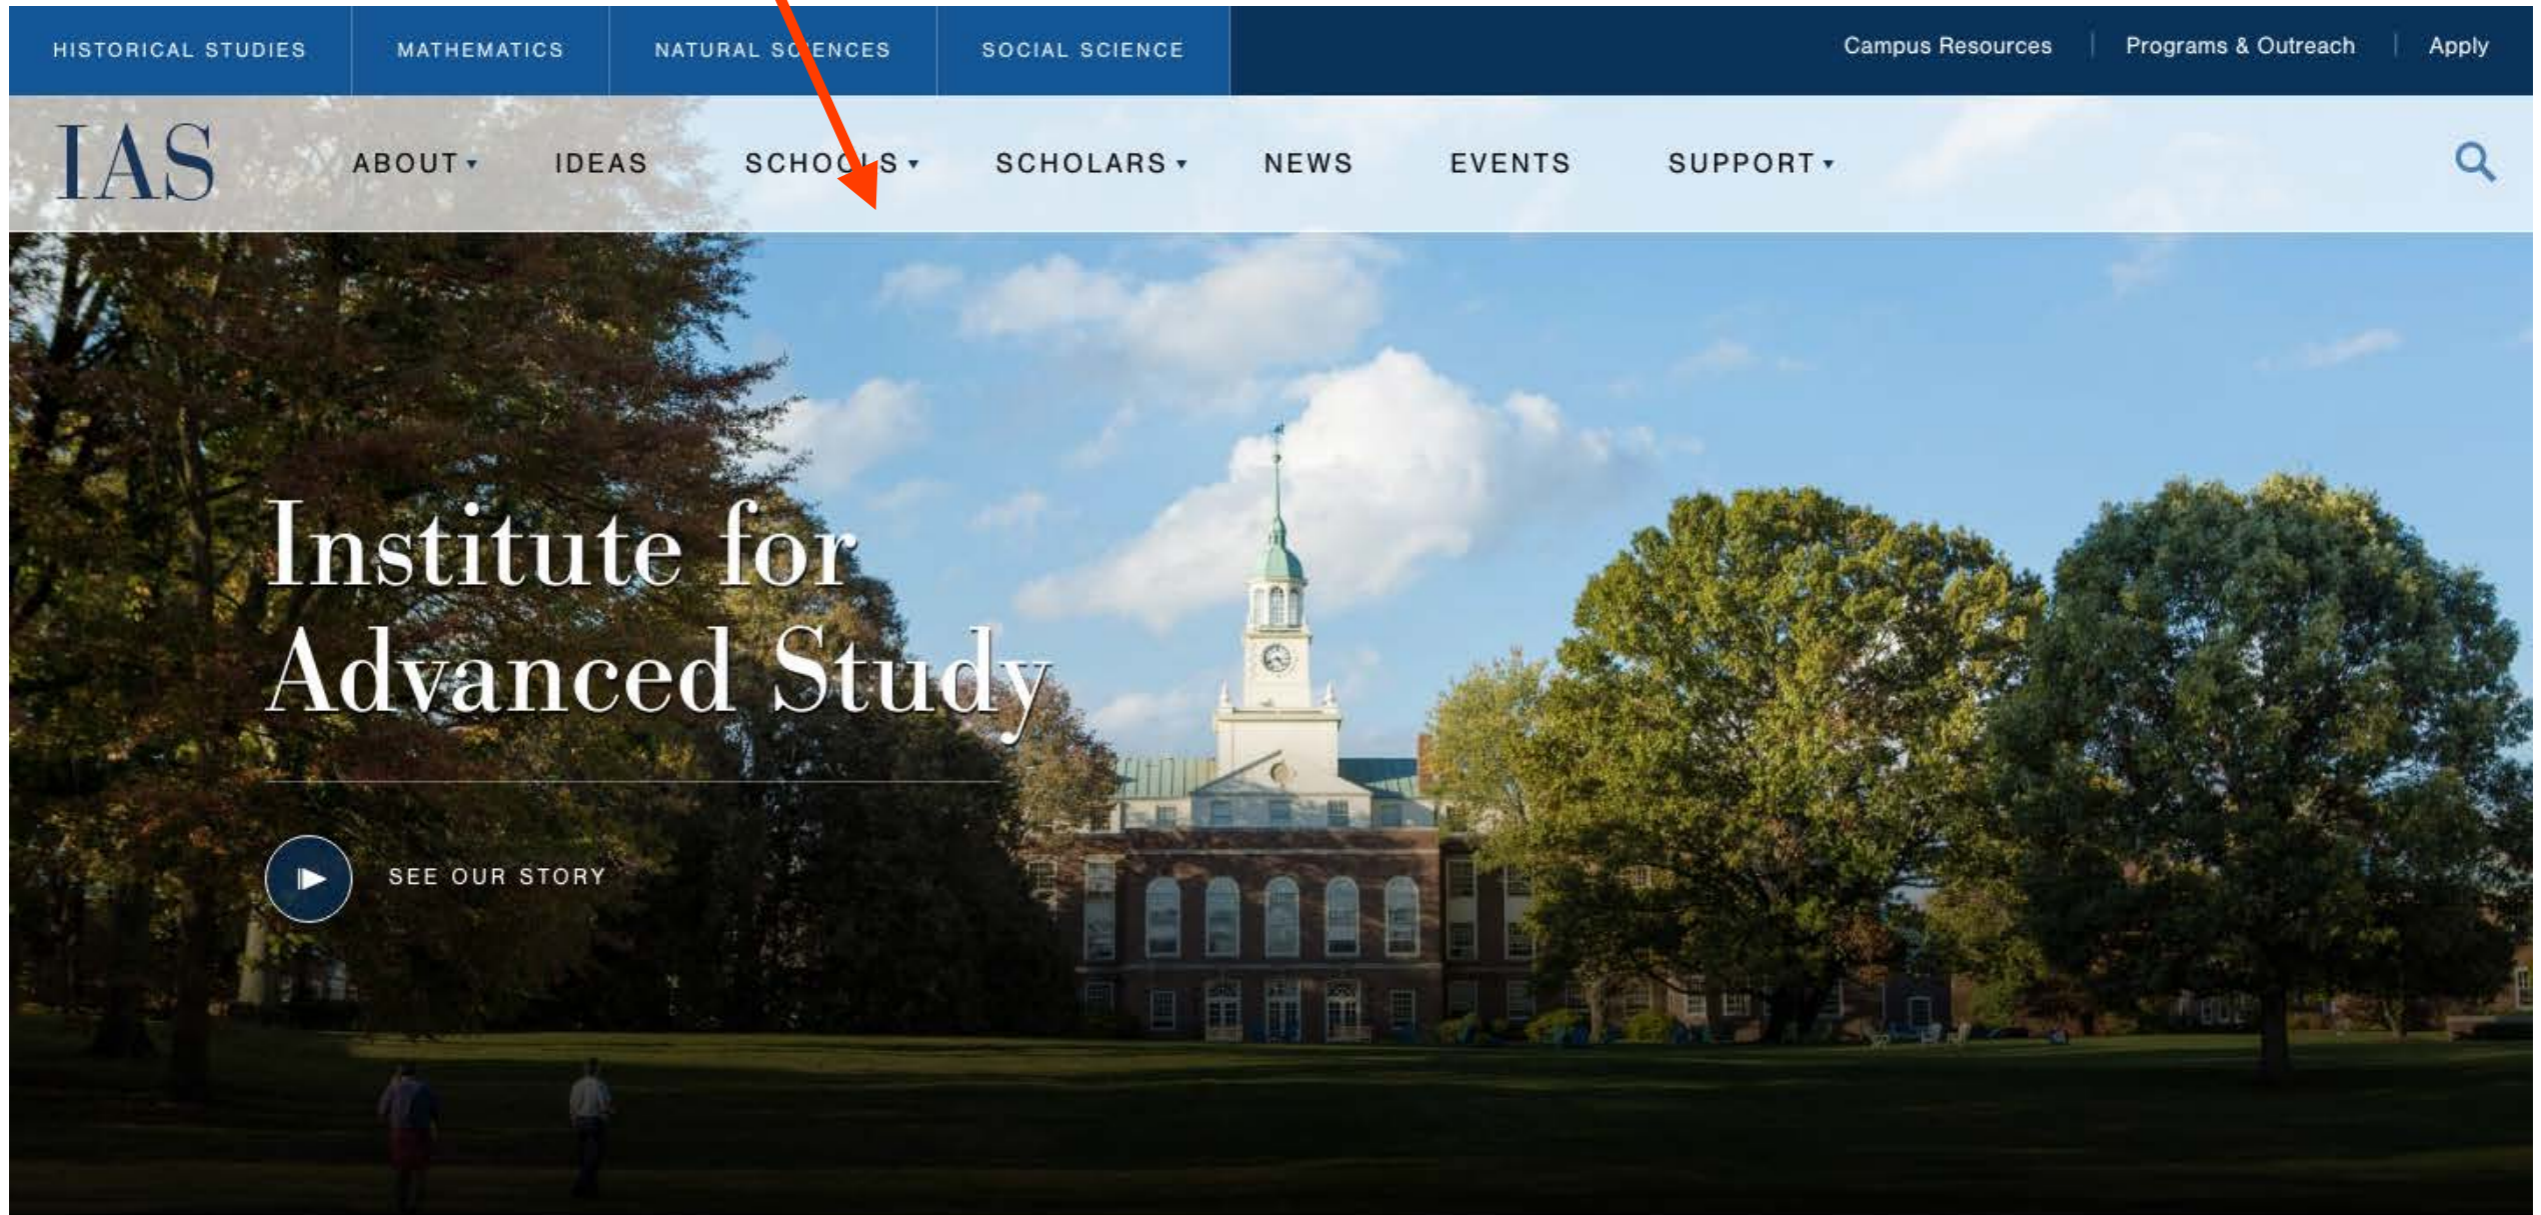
HISTORICAL STUDIES MATHEMATICS NATURAL SCIENCES SOCIAL SCIENCE

Campus Resources | Programs & Outreach | Apply

IAS

ABOUT ▾ IDEAS SCHOOLS ▾ SCHOLARS ▾ NEWS EVENTS SUPPORT ▾

Institute for Advanced Study

SEE OUR STORY